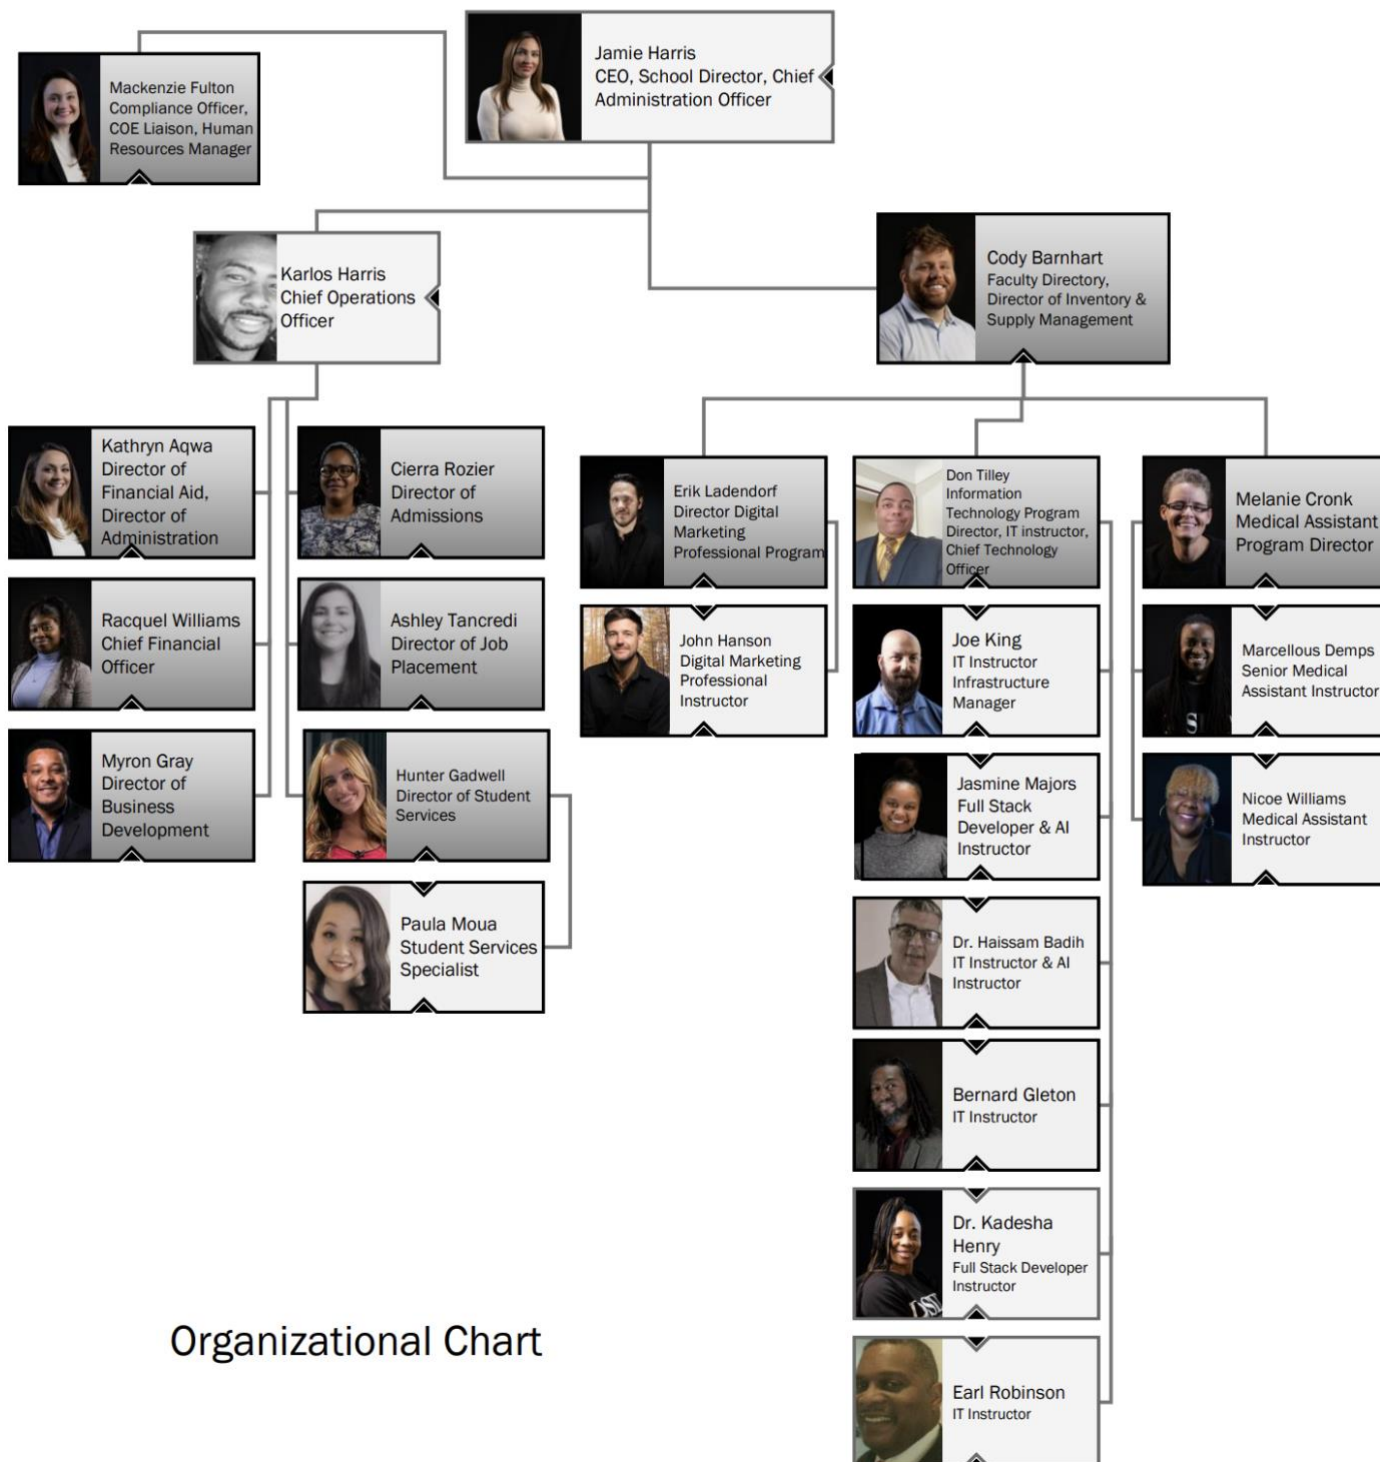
Jamie Harris
CEO, School Director, Chief Administration Officer

Mackenzie Fulton
Compliance Officer, COE Liaison, Human Resources Manager

Karlos Harris
Chief Operations Officer

Cody Barnhart
Faculty Directory, Director of Inventory & Supply Management

Kathryn Aqwa
Director of Financial Aid, Director of Administration

Cierra Rozier
Director of Admissions

Racquel Williams
Chief Financial Officer

Ashley Tancredi
Director of Job Placement

Myron Gray
Director of Business Development

Hunter Gadwell
Director of Student Services

Paula Moua
Student Services Specialist

Erik Ladendorf
Director Digital Marketing Professional Program

John Hanson
Digital Marketing Professional Instructor

Don Tilley
Information Technology Program Director, IT instructor, Chief Technology Officer

Joe King
IT Instructor Infrastructure Manager

Jasmine Majors
Full Stack Developer & AI Instructor

Dr. Haissam Badih
IT Instructor & AI Instructor

Bernard Gleton
IT Instructor

Dr. Kadesha Henry
Full Stack Developer Instructor

Earl Robinson
IT Instructor

Melanie Cronk
Medical Assistant Program Director

Marcellous Demps
Senior Medical Assistant Instructor

Nicoe Williams
Medical Assistant Instructor

Organizational Chart